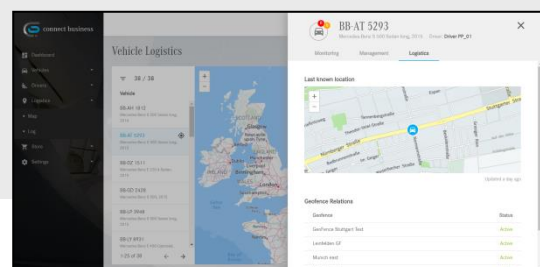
connect business

Dashboard
Vehicles
Drivers
Logistics
Map
Log
Store
Settings

Vehicle Logistics

38 / 38

Vehicle

BB-AH 1612
BB-AT 5293
BB-DZ 1511
BB-GD 1428
BB-UT 9948
BB-LY 8931

1-25 of 38

BB-AT 5293

Mercedes-Benz E 300 Sedan long, 2016   Driver: Driver PF_01

Monitoring   Management   Logistics

Last known location

Stuttgarter Straße

Updated a day ago

Geofence Relations

| Geofence | Status |
|---|---|
| Geofence Stuttgart Test | Active |
| Leinfelden 1B | Active |
| Munich west | Active |